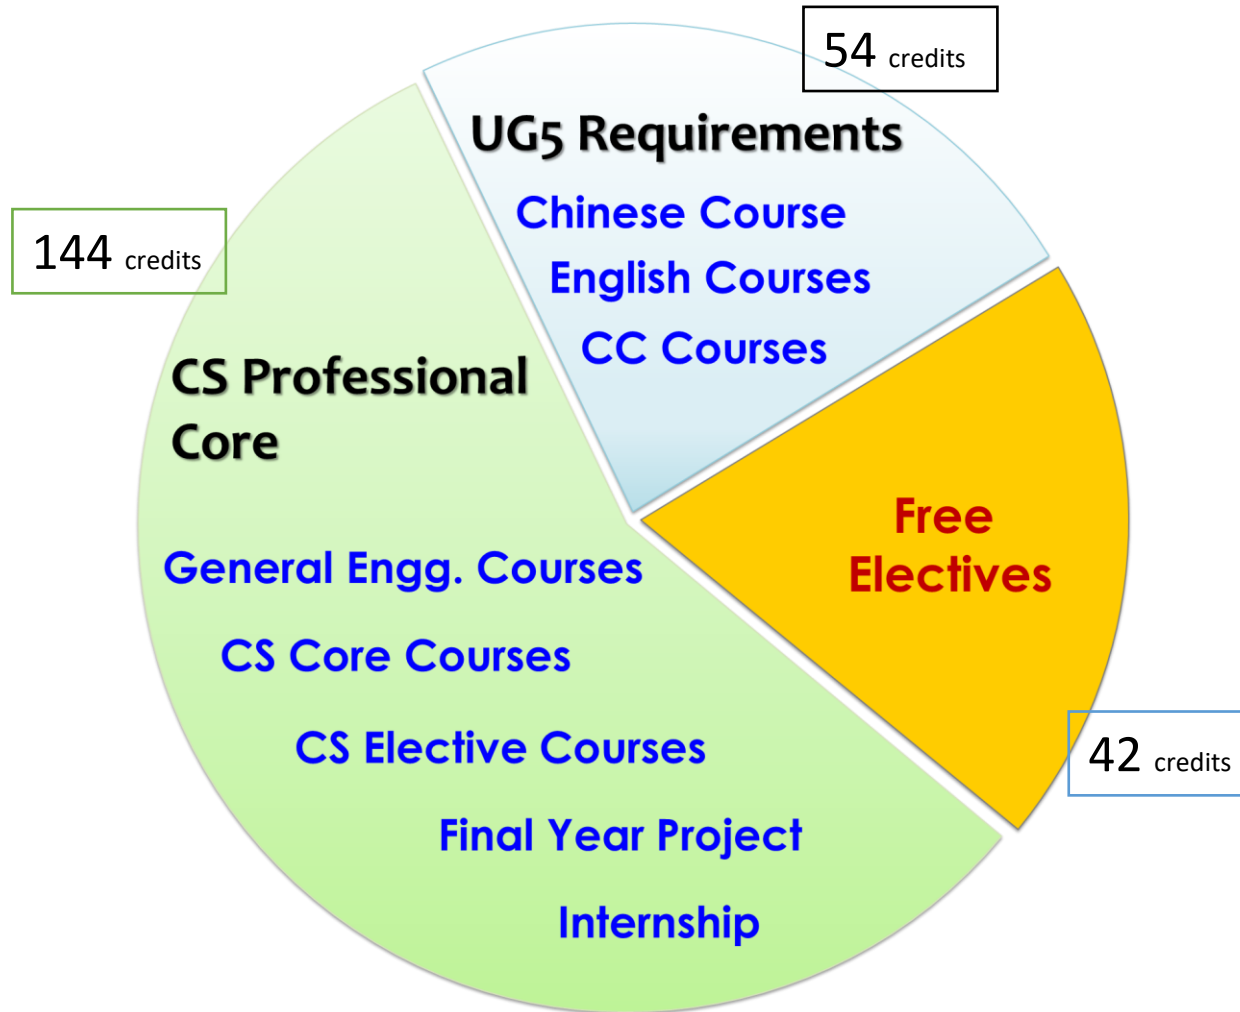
54 credits

UG5 Requirements

Chinese Course

English Courses

CC Courses

144 credits

CS Professional Core

General Engg. Courses

CS Core Courses

CS Elective Courses

Final Year Project

Internship

Free Electives

42 credits